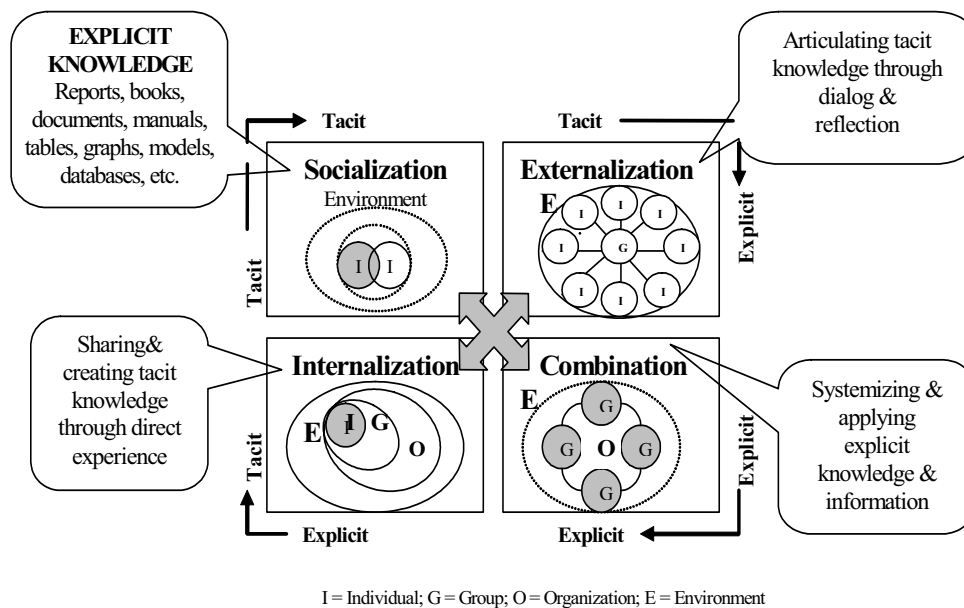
EXPLICIT KNOWLEDGE
Reports, books, documents, manuals, tables, graphs, models, databases, etc.

Articulating tacit knowledge through dialog & reflection

Tacit

Tacit

Socialization
Environment
I I

Tacit

Externalization
E
I I I
I G I
I I I

Explicit

Sharing& creating tacit knowledge through direct experience

Internalization
E I G
O

Tacit

Combination
E
G
G O G
G

Explicit

Systemizing & applying explicit knowledge & information

Explicit

Explicit

I = Individual; G = Group; O = Organization; E = Environment